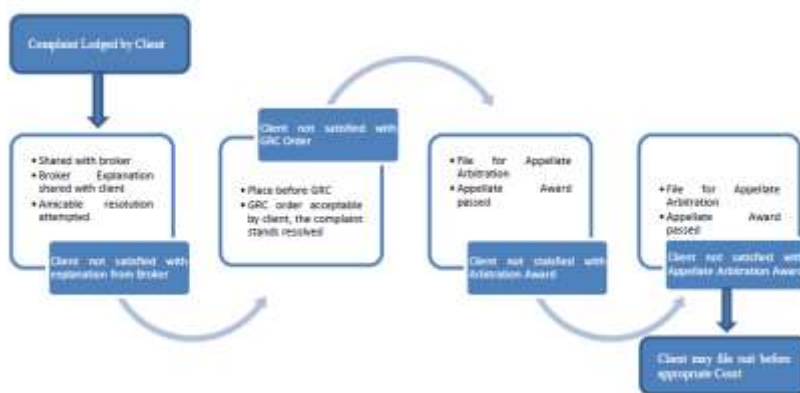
Complaint Lodged by Client

• Shared with broker
• Broker Explanation shared with client
• Amicable resolution attempted

Client not satisfied with explanation from Broker

Client not satisfied with GRC Order

• Place before GRC
• GRC order acceptable by client, the complaint stands resolved

• File for Appellate Arbitration
• Appellate Award passed

Client not satisfied with Arbitration Award

• File for Appellate Arbitration
• Appellate Award passed

Client not satisfied with Appellate Arbitration Award

Client may file suit before appropriate Court